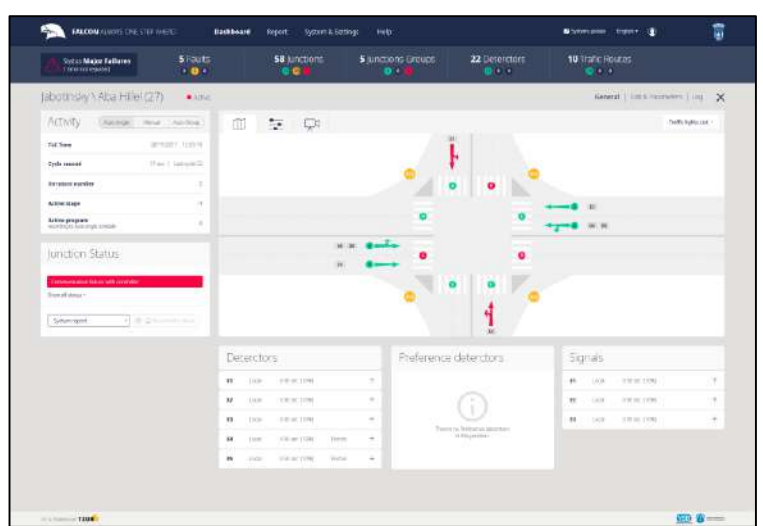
FALCON ALWAYS ONE STEP AHEAD

Dashboard Report System & Settings Help

System admin English

Status Major Failures

5 Faults

58 Junctions

5 Junctions Groups

22 Detectors

10 Traffic Routes

Jabotinsky \ Aba Hillel (27)

Active

General | Edit & Parameters | Log

Activity

TLC Time

Cycle second

Structure number

Active stage

Active program

Junction Status

Communication failure with controller

System report

Traffic lights cost

Detectors

01

02

03

04

05

Preference detectors

There is no Preference detectors in this junction

Signals

01

02

03